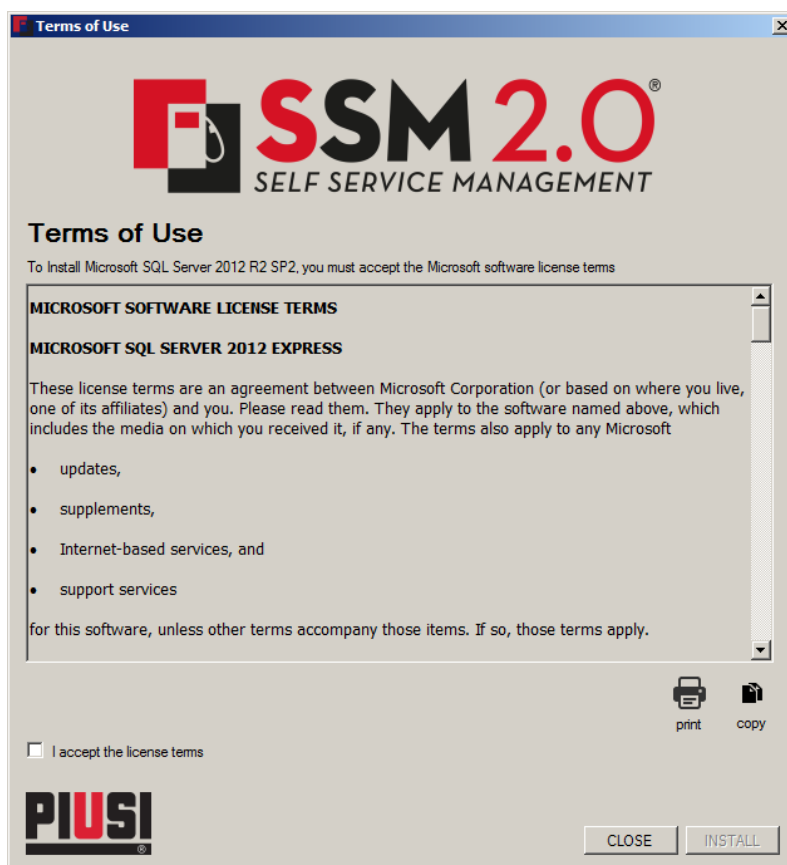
Terms of Use

SSM 2.0®
SELF SERVICE MANAGEMENT

Terms of Use

To Install Microsoft SQL Server 2012 R2 SP2, you must accept the Microsoft software license terms

MICROSOFT SOFTWARE LICENSE TERMS

MICROSOFT SQL SERVER 2012 EXPRESS

These license terms are an agreement between Microsoft Corporation (or based on where you live, one of its affiliates) and you. Please read them. They apply to the software named above, which includes the media on which you received it, if any. The terms also apply to any Microsoft

• updates,

• supplements,

• Internet-based services, and

• support services

for this software, unless other terms accompany those items. If so, those terms apply.

print

copy

I accept the license terms

PIUSI®

CLOSE

INSTALL